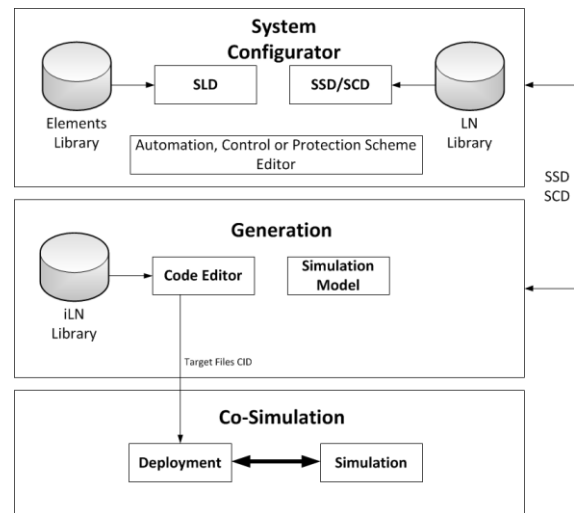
System Configurator

Elements Library

SLD

SSD/SCD

LN Library

Automation, Control or Protection Scheme Editor

SSD
SCD

Generation

iLN Library

Code Editor

Simulation Model

Target Files CID

Co-Simulation

Deployment

Simulation